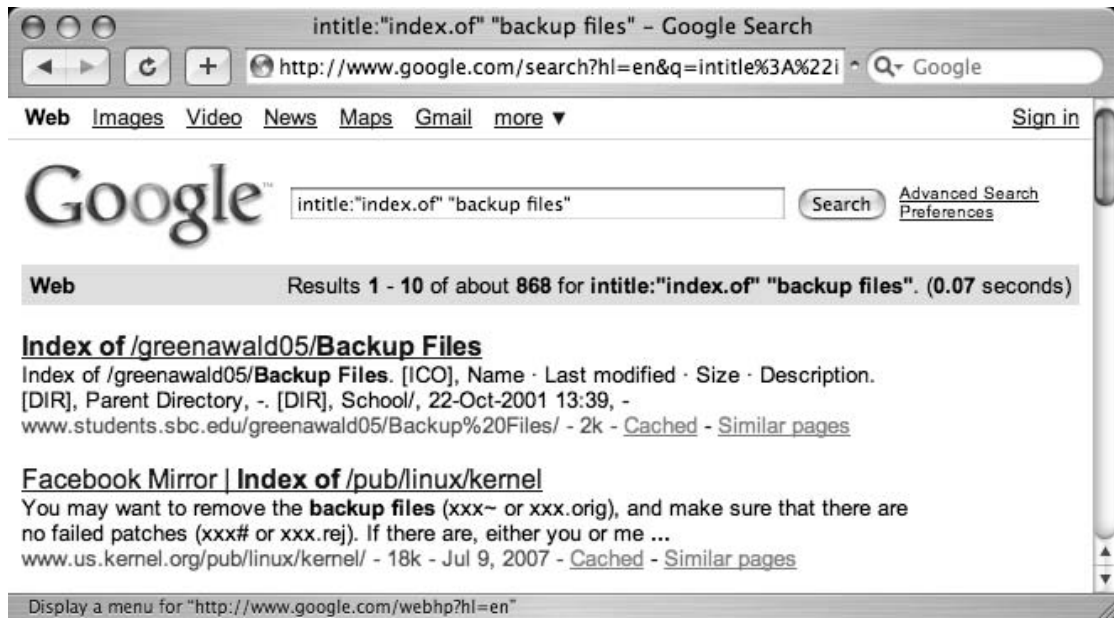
intitle:"index.of" "backup files" - Google Search

http://www.google.com/search?hl=en&q=intitle%3A%22i

Google

Web Images Video News Maps Gmail more ▼ Sign in

Google™

intitle:"index.of" "backup files"

Search

Advanced Search
Preferences

Web Results **1** - **10** of about **868** for **intitle:"index.of" "backup files"**. (**0.07** seconds)

**Index of** /greenawald05/**Backup Files**
Index of /greenawald05/**Backup Files**. [ICO], Name · Last modified · Size · Description. [DIR], Parent Directory, -. [DIR], School/, 22-Oct-2001 13:39, -
www.students.sbc.edu/greenawald05/Backup%20Files/ - 2k - Cached - Similar pages

Facebook Mirror | **Index of** /pub/linux/kernel
You may want to remove the **backup files** (xxx~ or xxx.orig), and make sure that there are no failed patches (xxx# or xxx.rej). If there are, either you or me **...**
www.us.kernel.org/pub/linux/kernel/ - 18k - Jul 9, 2007 - Cached - Similar pages

Display a menu for "http://www.google.com/webhp?hl=en"